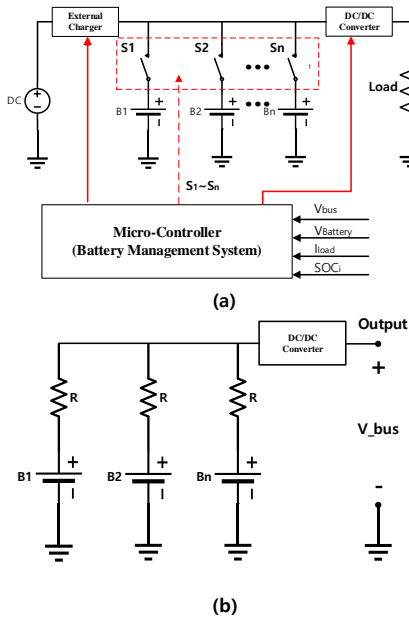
External Charger

DC/DC Converter

S1

S2

Sn

DC

B1

B2

Bn

Load

$S_1 \sim S_n$

Micro-Controller
(Battery Management System)

$V_{bus}$

$V_{Battery}$

$I_{load}$

$SOC_i$

(a)

DC/DC Converter

Output

+

R

R

R

V_bus

B1

B2

Bn

-

(b)